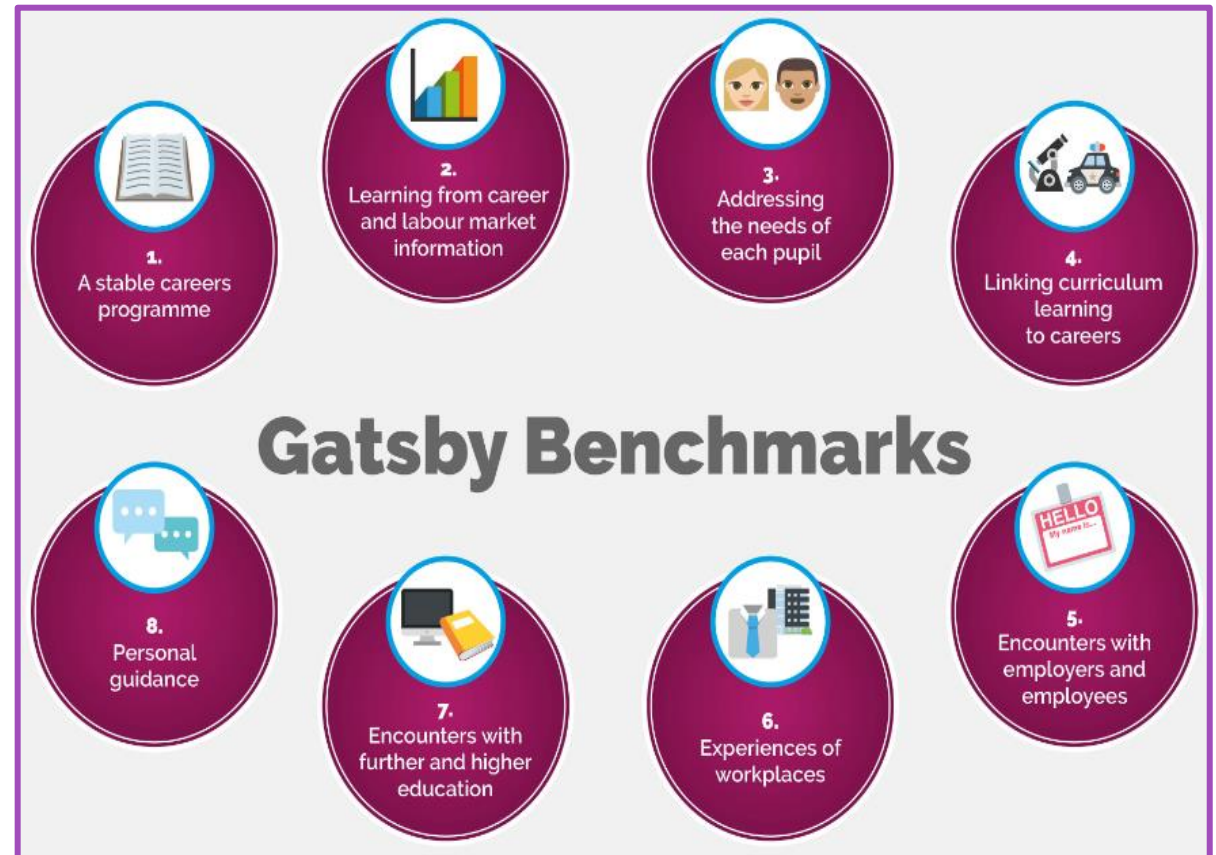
1.
A stable careers programme

2.
Learning from career and labour market information

3.
Addressing the needs of each pupil

4.
Linking curriculum learning to careers

Gatsby Benchmarks

HELLO
My name is...

8.
Personal guidance

7.
Encounters with further and higher education

6.
Experiences of workplaces

5.
Encounters with employers and employees